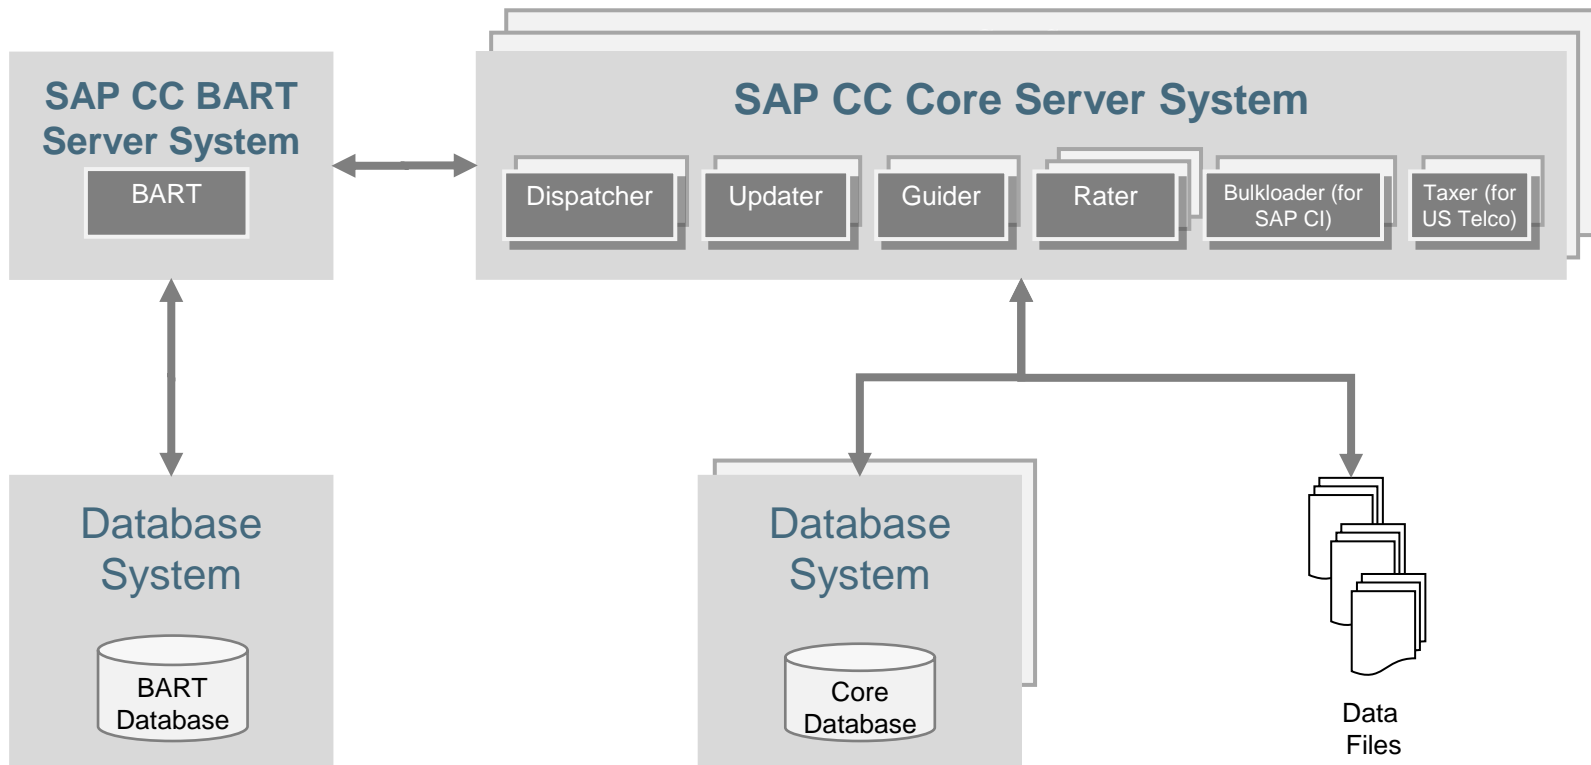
SAP CC BART Server System

BART

SAP CC Core Server System

Dispatcher

Updater

Guider

Rater

Bulkloader (for SAP CI)

Taxer (for US Telco)

Database System

BART Database

Database System

Core Database

Data Files